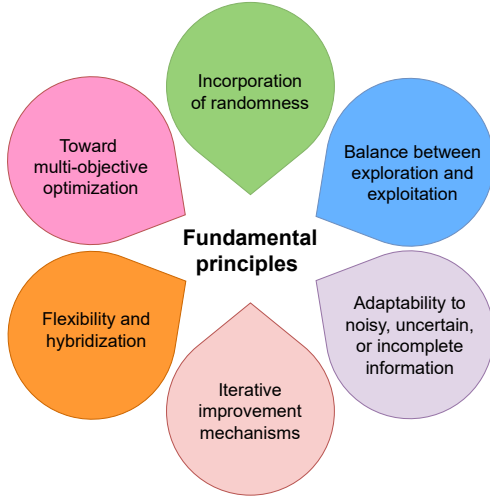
Fundamental principles

Incorporation of randomness

Balance between exploration and exploitation

Adaptability to noisy, uncertain, or incomplete information

Iterative improvement mechanisms

Flexibility and hybridization

Toward multi-objective optimization